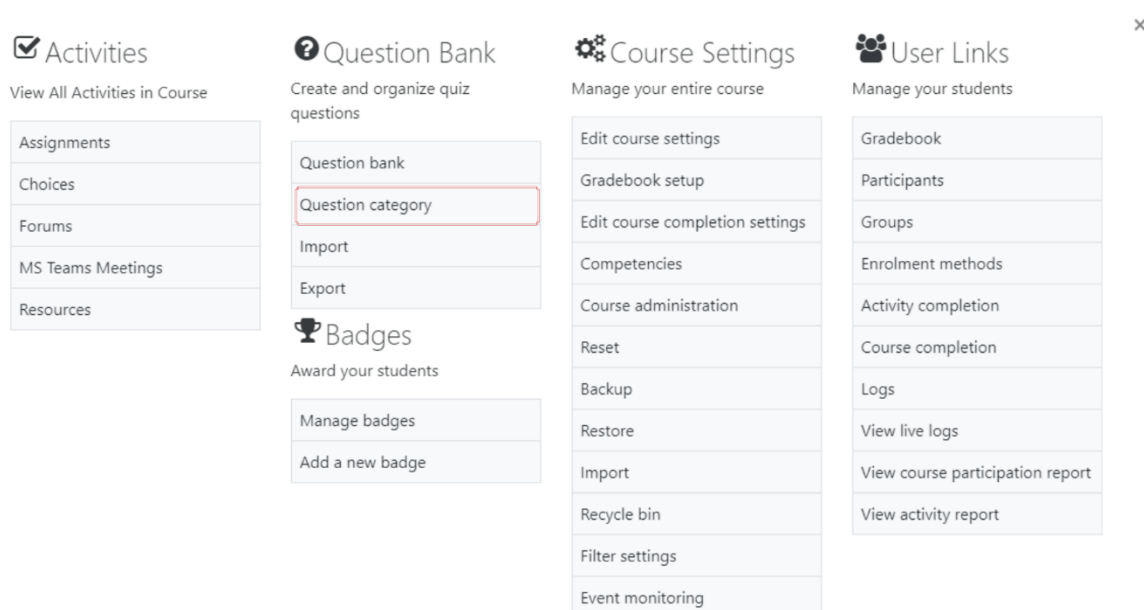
×

Activities

View All Activities in Course

Assignments

Choices

Forums

MS Teams Meetings

Resources

Question Bank

Create and organize quiz questions

Question bank

Question category

Import

Export

Badges

Award your students

Manage badges

Add a new badge

Course Settings

Manage your entire course

Edit course settings

Gradebook setup

Edit course completion settings

Competencies

Course administration

Reset

Backup

Restore

Import

Recycle bin

Filter settings

Event monitoring

User Links

Manage your students

Gradebook

Participants

Groups

Enrolment methods

Activity completion

Course completion

Logs

View live logs

View course participation report

View activity report